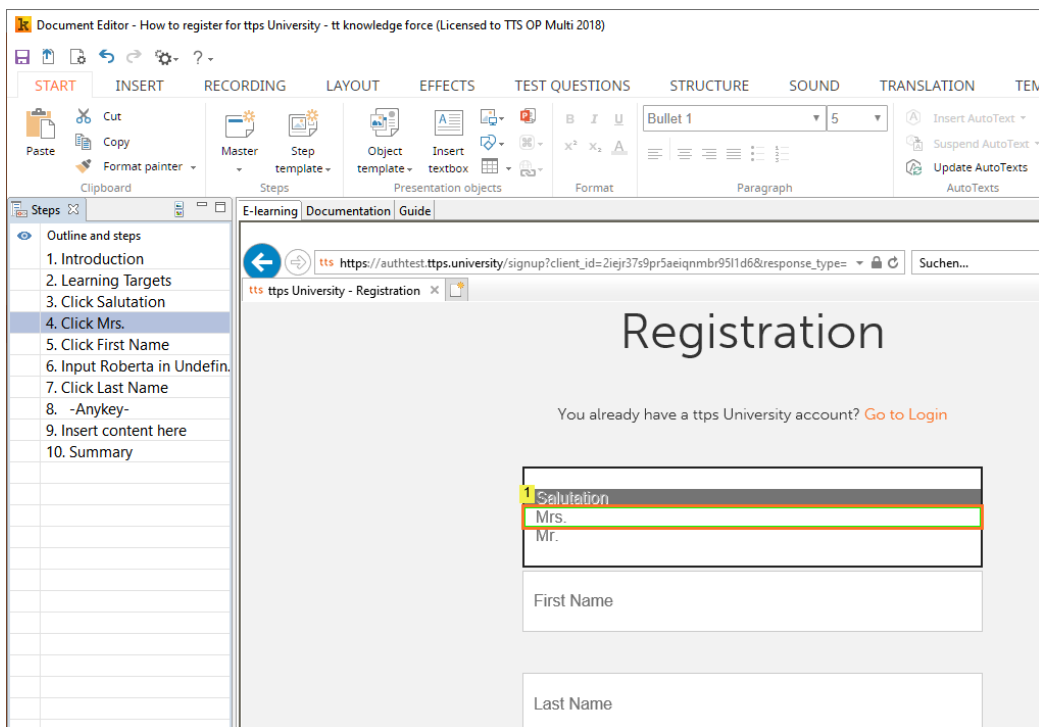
Document Editor - How to register for ttps University - tt knowledge force (Licensed to TTS OP Multi 2018)

? ▾

START INSERT RECORDING LAYOUT EFFECTS TEST QUESTIONS STRUCTURE SOUND TRANSLATION TEM

Paste Cut Copy Format painter ▾
Clipboard

Master ▾ Step template ▾
Steps

Object template ▾ Insert textbox
Presentation objects

Format

Bullet 1 5
Paragraph

Insert AutoText ▾ Suspend AutoText ▾ Update AutoTexts
AutoTexts

Steps

Outline and steps
1. Introduction
2. Learning Targets
3. Click Salutation
4. Click Mrs.
5. Click First Name
6. Input Roberta in Undefin.
7. Click Last Name
8. -Anykey-
9. Insert content here
10. Summary

E-learning Documentation Guide

tts https://authtest.ttps.university/signup?client_id=2iejr37s9pr5aeiqnmbr95l1d6&response_type= Suchen...

tts ttps University - Registration ×

Registration

You already have a ttps University account? Go to Login

1 Salutation
Mrs.
Mr.

First Name

Last Name